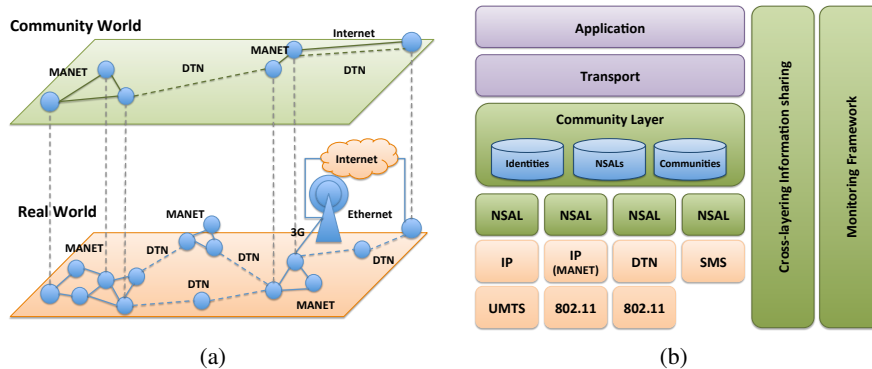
Community World

MANET

DTN

MANET

Internet

DTN

Internet

Real World

MANET

MANET

DTN

DTN

3G

Ethernet

DTN

DTN

MANET

(a)

Application

Transport

Community Layer

Identities

NSALs

Communities

NSAL

NSAL

NSAL

NSAL

IP

IP (MANET)

DTN

SMS

UMTS

802.11

802.11

Cross-layering information sharing

Monitoring Framework

(b)